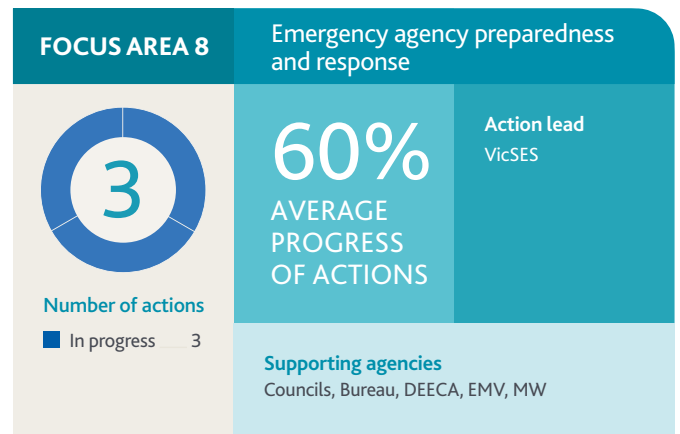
FOCUS AREA 8

Emergency agency preparedness and response

3

Number of actions

In progress 3

60%
AVERAGE PROGRESS OF ACTIONS

Action lead
VicSES

Supporting agencies
Councils, Bureau, DEECA, EMV, MW